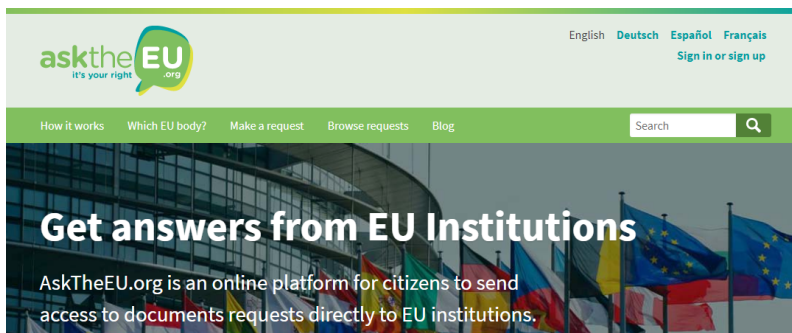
asktheEU
it's your right
.org

English Deutsch Español Français
Sign in or sign up

How it works Which EU body? Make a request Browse requests Blog

Search

Get answers from EU Institutions

AskTheEU.org is an online platform for citizens to send access to documents requests directly to EU institutions.